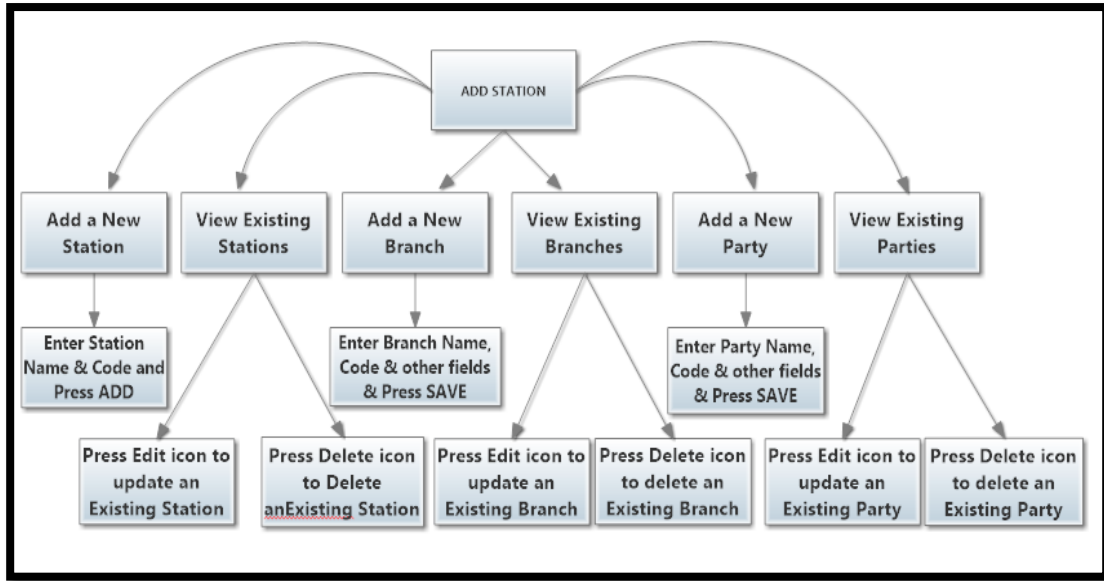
ADD STATION

Add a New Station

View Existing Stations

Add a New Branch

View Existing Branches

Add a New Party

View Existing Parties

Enter Station Name & Code and Press ADD

Enter Branch Name, Code & other fields & Press SAVE

Enter Party Name, Code & other fields & Press SAVE

Press Edit icon to update an Existing Station

Press Delete icon to Delete anExisting Station

Press Edit icon to update an Existing Branch

Press Delete icon to delete an Existing Branch

Press Edit icon to update an Existing Party

Press Delete icon to delete an Existing Party